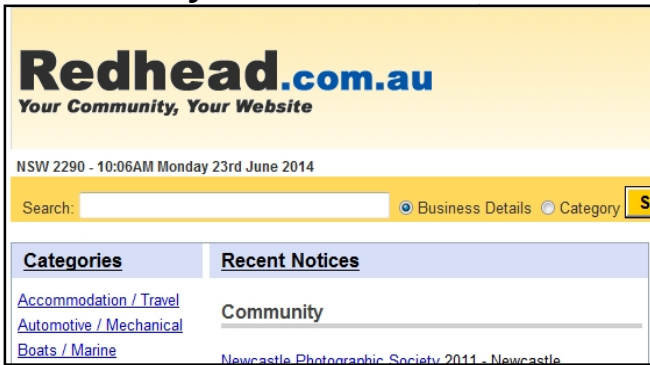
Redhead.com.au
Your Community, Your Website

NSW 2290 - 10:06AM Monday 23rd June 2014

Search: Business Details Category S

Categories

Accommodation / Travel
Automotive / Mechanical
Boats / Marine

Recent Notices

Community

Newcastle Photographic Society 2011 - Newcastle